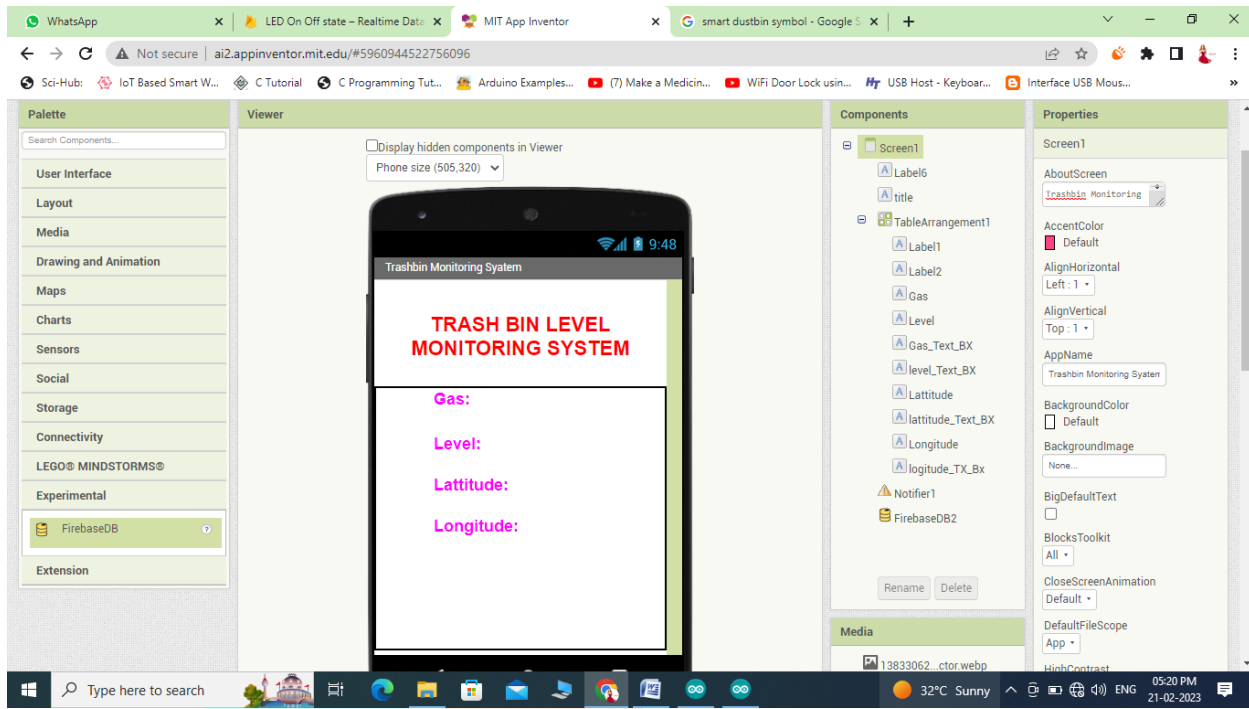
WhatsApp
LED On Off state – Realtime Data
MIT App Inventor
smart dustbin symbol - Google S
Not secure | ai2.appinventor.mit.edu/#5960944522756096
Sci-Hub:
IoT Based Smart W...
C Tutorial
C Programming Tut...
Arduino Examples...
(7) Make a Medicin...
WiFi Door Lock usin...
USB Host - Keyboar...
Interface USB Mous...

Palette
Search Components...
User Interface
Layout
Media
Drawing and Animation
Maps
Charts
Sensors
Social
Storage
Connectivity
LEGO® MINDSTORMS®
Experimental
FirebaseDB
Extension

Viewer
Display hidden components in Viewer
Phone size (505,320)
9:48
Trashbin Monitoring Syatem
TRASH BIN LEVEL MONITORING SYSTEM
Gas:
Level:
Lattitude:
Longitude:

Components
Screen1
Label6
title
TableArrangement1
Label1
Label2
Gas
Level
Gas_Text_BX
level_Text_BX
Lattitude
lattitude_Text_BX
Longitude
logitude_TX_Bx
Notifier1
FirebaseDB2
Rename
Delete
Media
13833062...ctor.webp

Properties
Screen1
AboutScreen
Trashbin Monitoring
AccentColor
Default
AlignHorizontal
Left : 1
AlignVertical
Top : 1
AppName
Trashbin Monitoring Syatem
BackgroundColor
Default
BackgroundImage
None...
BigDefaultText
BlocksToolkit
All
CloseScreenAnimation
Default
DefaultFileScope
App
HighContrast

Type here to search
32°C Sunny
ENG
05:20 PM
21-02-2023